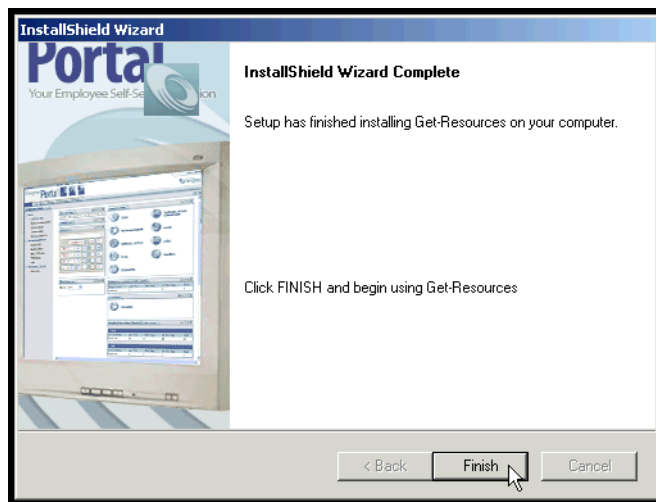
InstallShield Wizard

Portal
Your Employee Self-Se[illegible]ion

InstallShield Wizard Complete

Setup has finished installing Get-Resources on your computer.

Click FINISH and begin using Get-Resources

< Back
Finish
Cancel